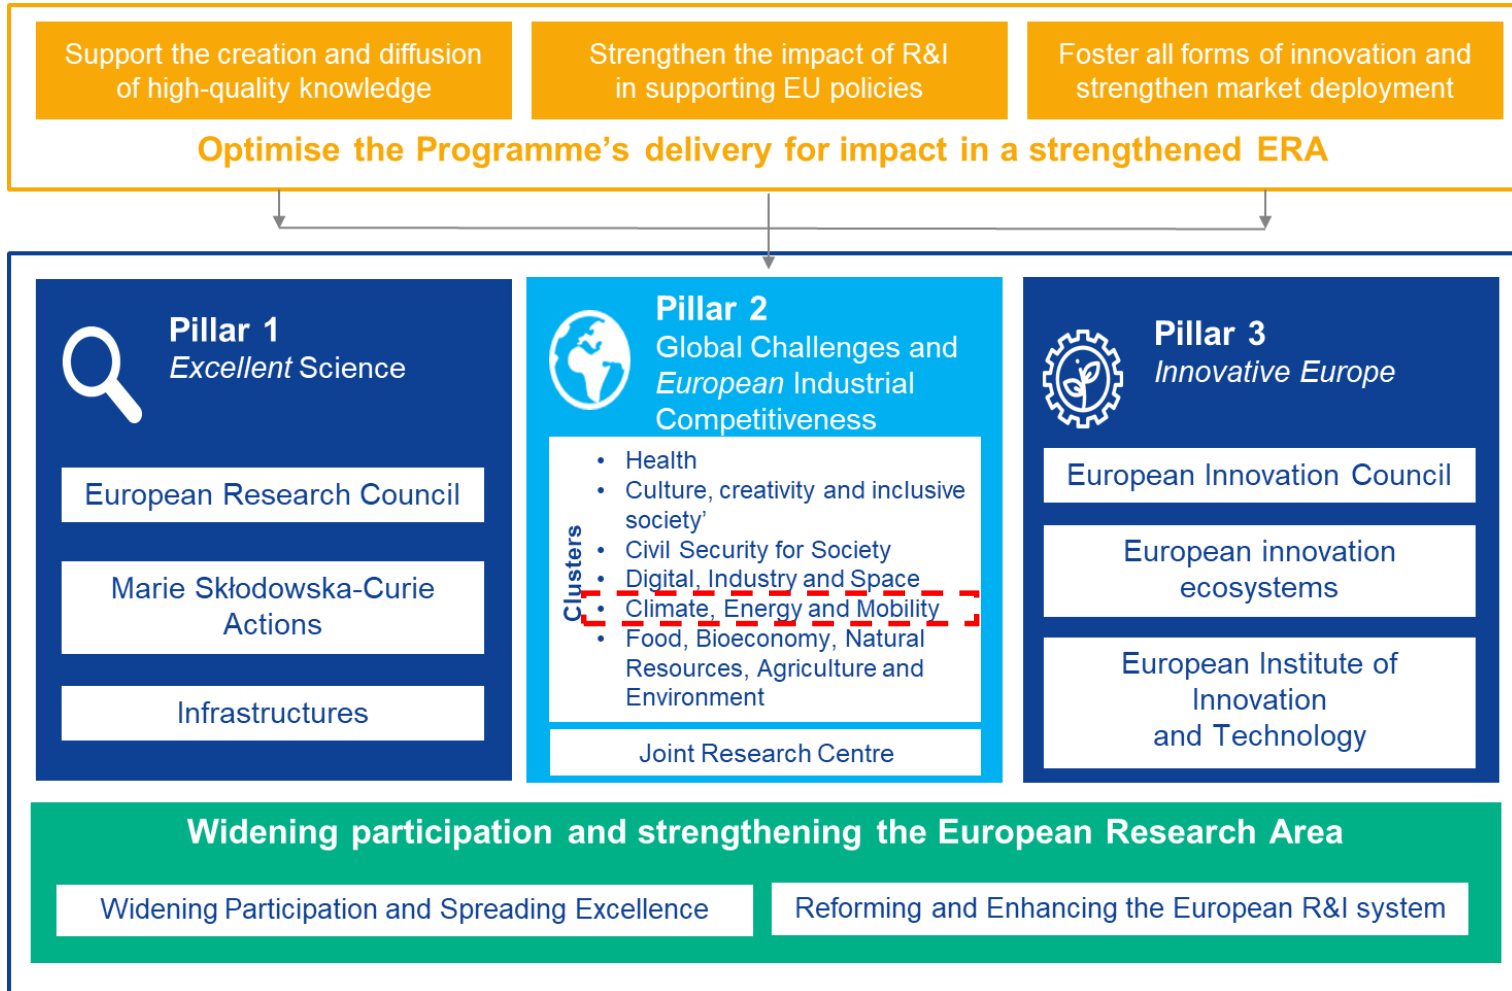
Support the creation and diffusion of high-quality knowledge

Strengthen the impact of R&I in supporting EU policies

Foster all forms of innovation and strengthen market deployment

Optimise the Programme's delivery for impact in a strengthened ERA

Pillar 1
*Excellent* Science

European Research Council

Marie Skłodowska-Curie Actions

Infrastructures

Pillar 2
Global Challenges and *European* Industrial Competitiveness

Clusters

- Health
- Culture, creativity and inclusive society'
- Civil Security for Society
- Digital, Industry and Space
- Climate, Energy and Mobility
- Food, Bioeconomy, Natural Resources, Agriculture and Environment

Joint Research Centre

Pillar 3
*Innovative Europe*

European Innovation Council

European innovation ecosystems

European Institute of Innovation and Technology

Widening participation and strengthening the European Research Area

Widening Participation and Spreading Excellence

Reforming and Enhancing the European R&I system